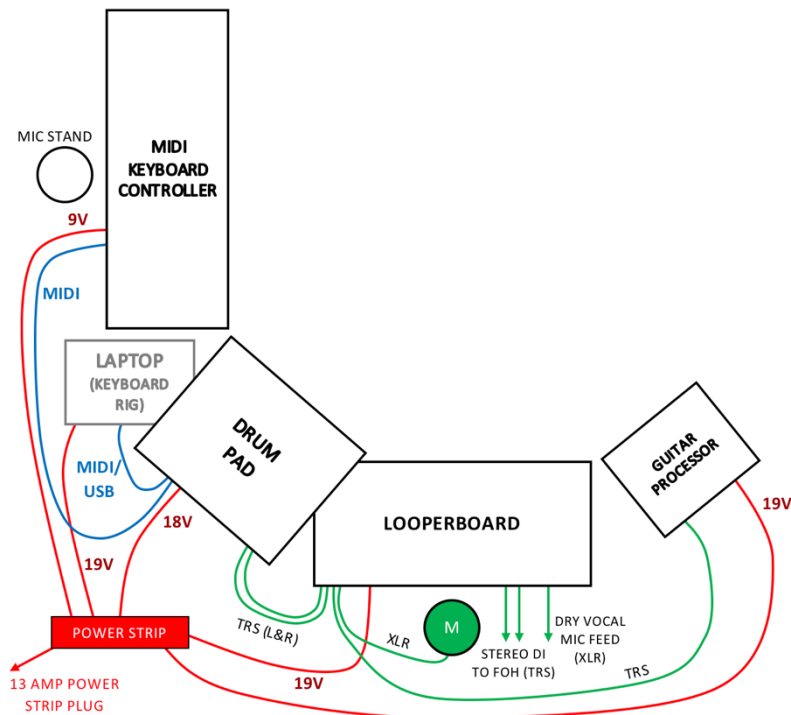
MIC STAND

MIDI KEYBOARD CONTROLLER

9V

MIDI

LAPTOP (KEYBOARD RIG)

MIDI/ USB

DRUM PAD

18V

19V

LOOPERBOARD

GUITAR PROCESSOR

19V

TRS (L&R)

XLR

M

STEREO DI TO FOH (TRS)

DRY VOCAL MIC FEED (XLR)

TRS

POWER STRIP

19V

13 AMP POWER STRIP PLUG